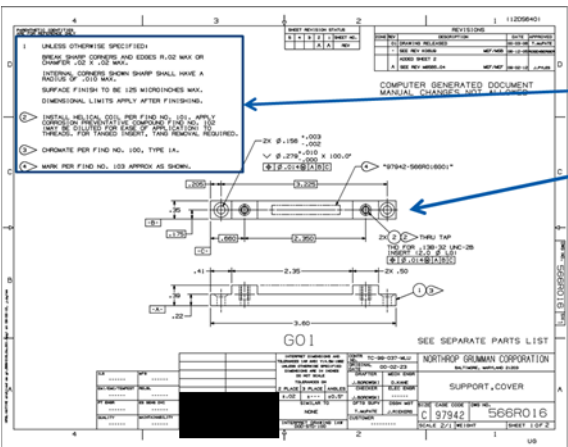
4 3 2 1

112D6401

1 UNLESS OTHERWISE SPECIFIED:

BREAK SHARP CORNERS AND EDGES R.02 MAX OR CHAMFER .02 X .02 MAX.

INTERNAL CORNERS SHOWN SHARP SHALL HAVE A RADIUS OF .010 MAX.

SURFACE FINISH TO BE 125 MICROINCHES MAX.

DIMENSIONAL LIMITS APPLY AFTER FINISHING.

2 INSTALL HELICAL COIL PER FIND NO. 101. APPLY CORROSION PREVENTATIVE COMPOUND FIND NO. 102 (MAY BE DILUTED FOR EASE OF APPLICATION) TO THREADS. FOR TANGED INSERT, TANG REMOVAL REQUIRED.

3 CHROMATE PER FIND NO. 100, TYPE 1A.

4 MARK PER FIND NO. 103 APPROX AS SHOWN.

SHEET REVISION STATUS

REVISIONS

| ZONE | REV | DESCRIPTION | DATE | APPROVED |
|---|---|---|---|---|
| | | DRAWING RELEASED | | |
| | | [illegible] | | |
| | A | ADDED SHEET 2 | | |
| | | SEE REV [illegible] | | |

COMPUTER GENERATED DOCUMENT MANUAL CHANGES NOT ALLOWED

2X Ø.156 +.003 -.002

Ø.270 +.010 x 100.0°

4 "97942-566R016G01"

.205

3.225

.35

.175

.660

2.950

2X 2 THRU TAP

THD FOR .138-32 UNC-2B INSERT 12.0

.41

2.35

2X .50

-A-

.39

.22

3.60

G01

SEE SEPARATE PARTS LIST

NORTHROP GRUMMAN CORPORATION

BALTIMORE, MARYLAND 21203

SUPPORT,COVER

SIZE C CAGE CODE 97942 DWG NO. 566R016

SCALE 2/1 SHEET 1 OF 2

566R016

B

A

C

D